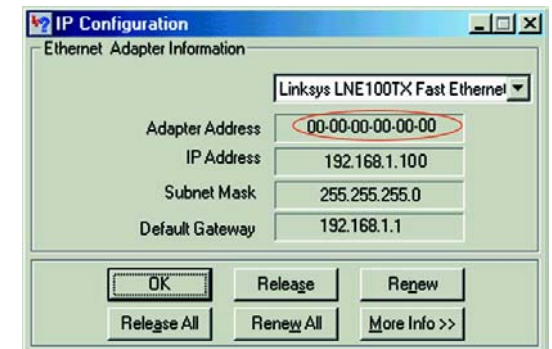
IP Configuration

Ethernet Adapter Information

Linksys LNE100TX Fast Ethernet

Adapter Address 00-00-00-00-00-00

IP Address 192.168.1.100

Subnet Mask 255.255.255.0

Default Gateway 192.168.1.1

OK

Release

Renew

Release All

Renew All

More Info >>